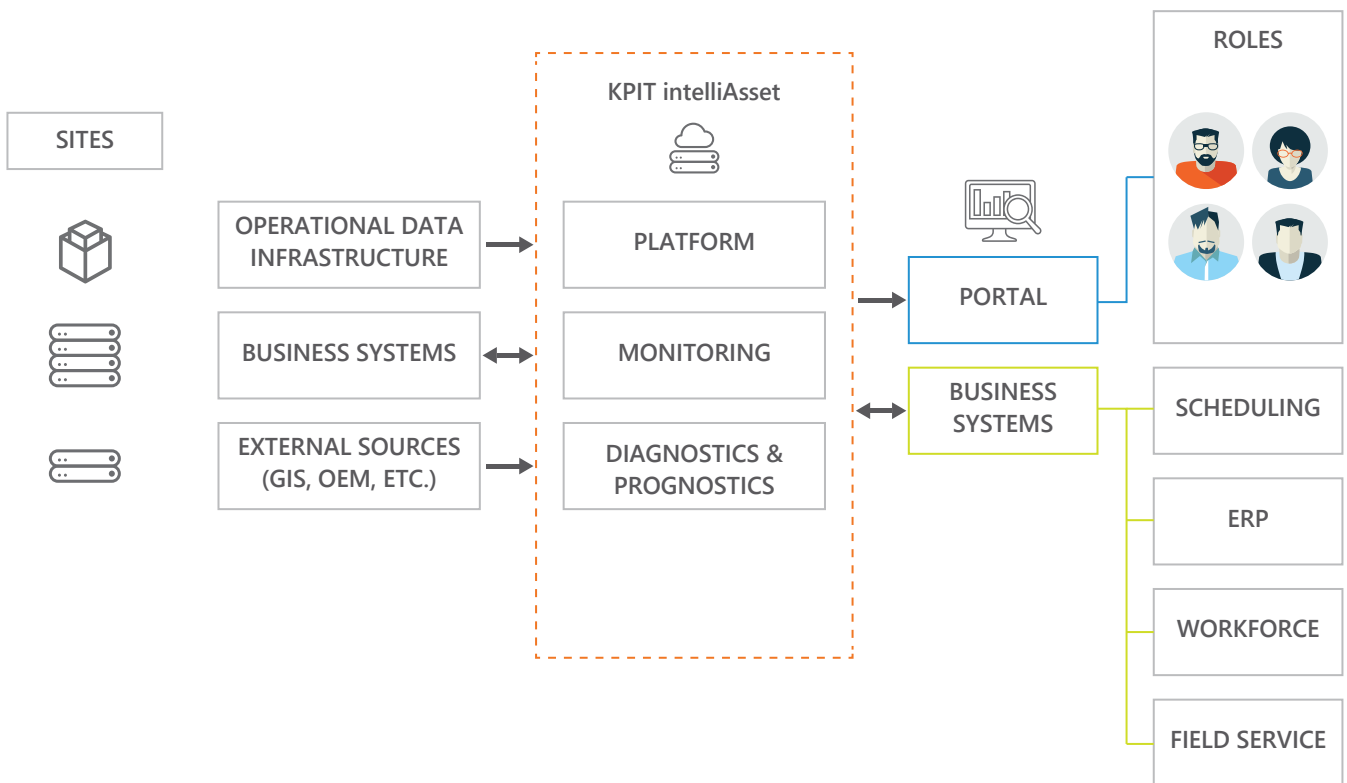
SITES

OPERATIONAL DATA INFRASTRUCTURE

BUSINESS SYSTEMS

EXTERNAL SOURCES (GIS, OEM, ETC.)

KPIT intelliAsset

PLATFORM

MONITORING

DIAGNOSTICS & PROGNOSTICS

PORTAL

BUSINESS SYSTEMS

ROLES

SCHEDULING

ERP

WORKFORCE

FIELD SERVICE